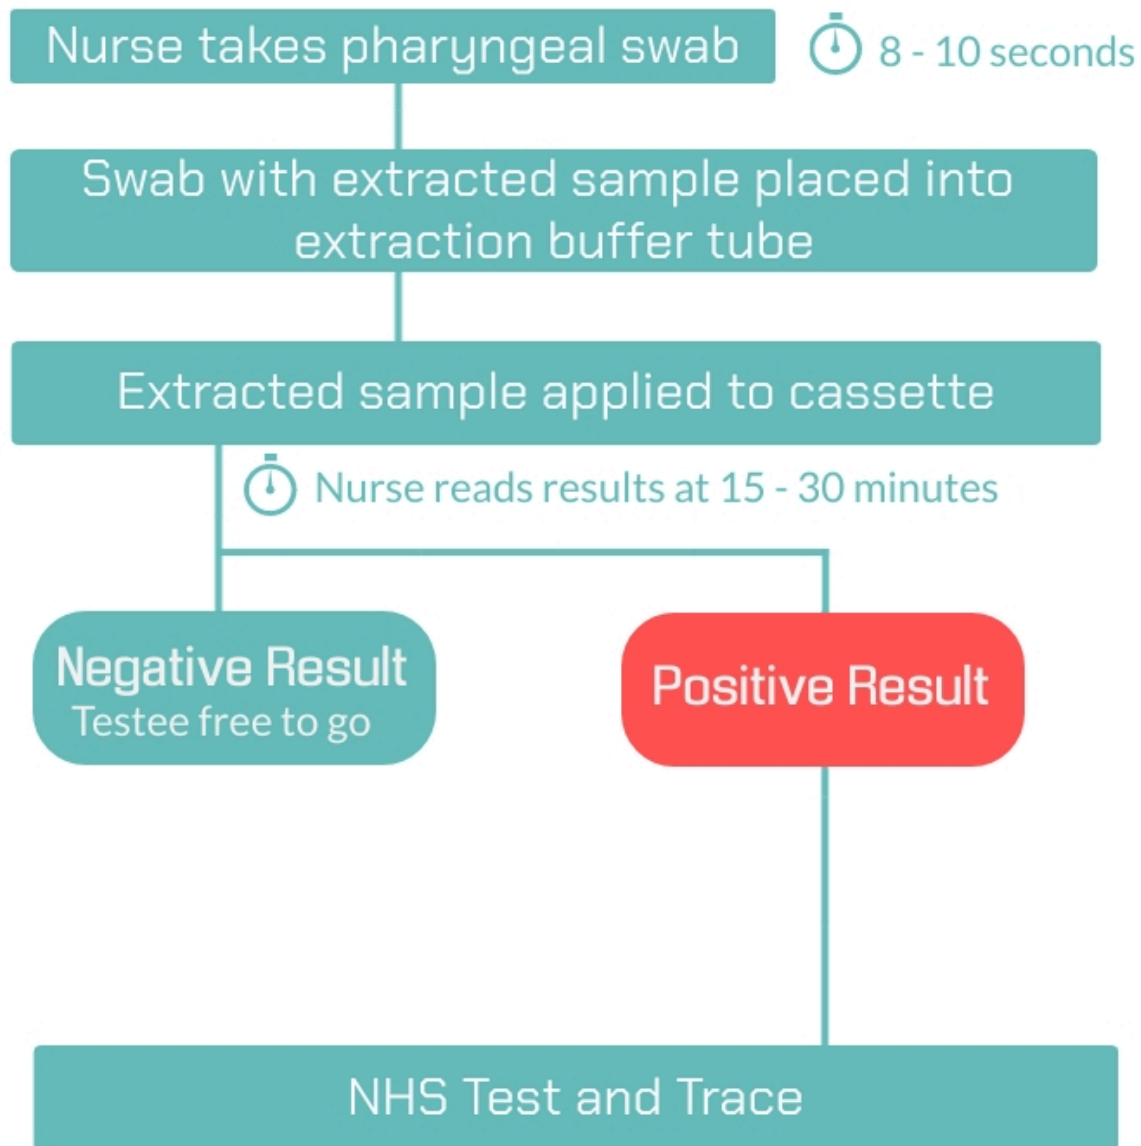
Nurse takes pharyngeal swab

8 - 10 seconds

Swab with extracted sample placed into extraction buffer tube

Extracted sample applied to cassette

Nurse reads results at 15 - 30 minutes

Negative Result
Testee free to go

Positive Result

NHS Test and Trace